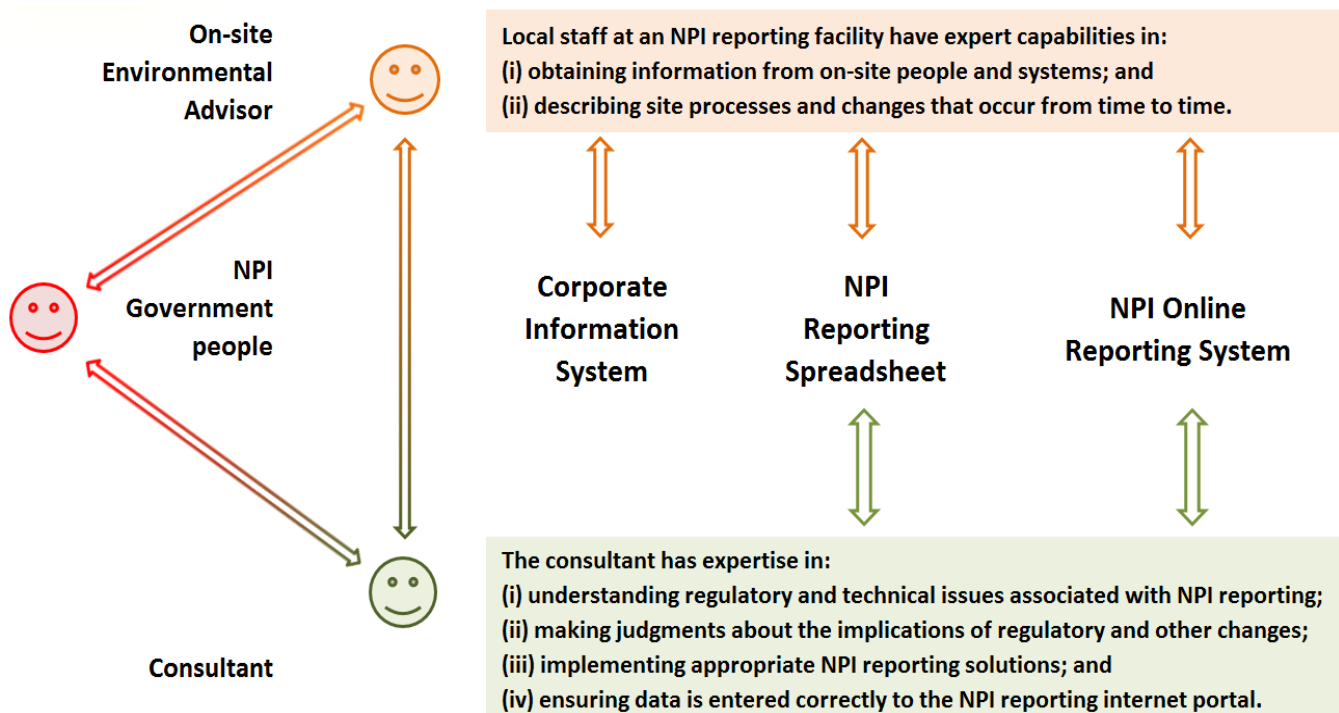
On-site Environmental Advisor

Local staff at an NPI reporting facility have expert capabilities in:
(i) obtaining information from on-site people and systems; and
(ii) describing site processes and changes that occur from time to time.

NPI Government people

Corporate Information System

NPI Reporting Spreadsheet

NPI Online Reporting System

The consultant has expertise in:
(i) understanding regulatory and technical issues associated with NPI reporting;
(ii) making judgments about the implications of regulatory and other changes;
(iii) implementing appropriate NPI reporting solutions; and
(iv) ensuring data is entered correctly to the NPI reporting internet portal.

Consultant